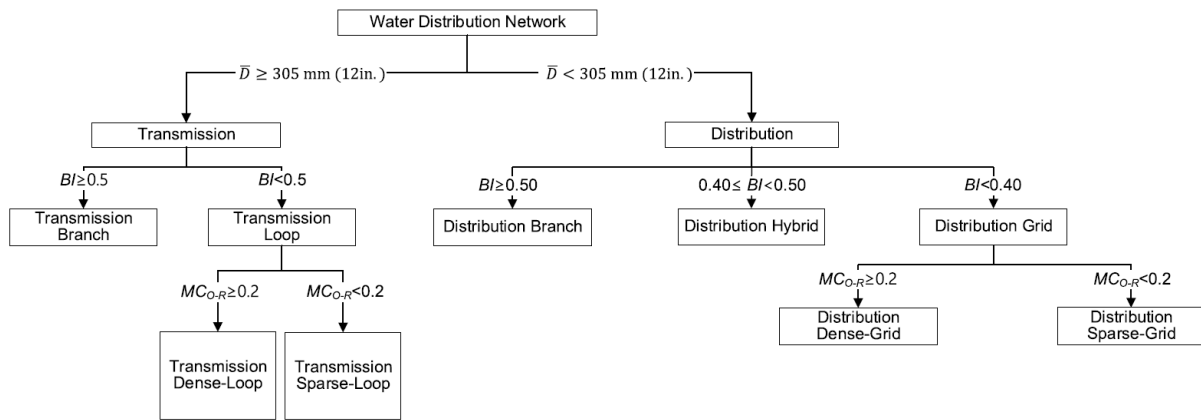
Water Distribution Network

$\overline{D} \geq 305$ mm (12in.)

$\overline{D} < 305$ mm (12in.)

Transmission

Distribution

$BI \geq 0.5$

$BI < 0.5$

Transmission Branch

Transmission Loop

$MC_{O\text{-}R} \geq 0.2$

$MC_{O\text{-}R} < 0.2$

Transmission Dense-Loop

Transmission Sparse-Loop

$BI \geq 0.50$

$0.40 \leq BI < 0.50$

$BI < 0.40$

Distribution Branch

Distribution Hybrid

Distribution Grid

$MC_{O\text{-}R} \geq 0.2$

$MC_{O\text{-}R} < 0.2$

Distribution Dense-Grid

Distribution Sparse-Grid